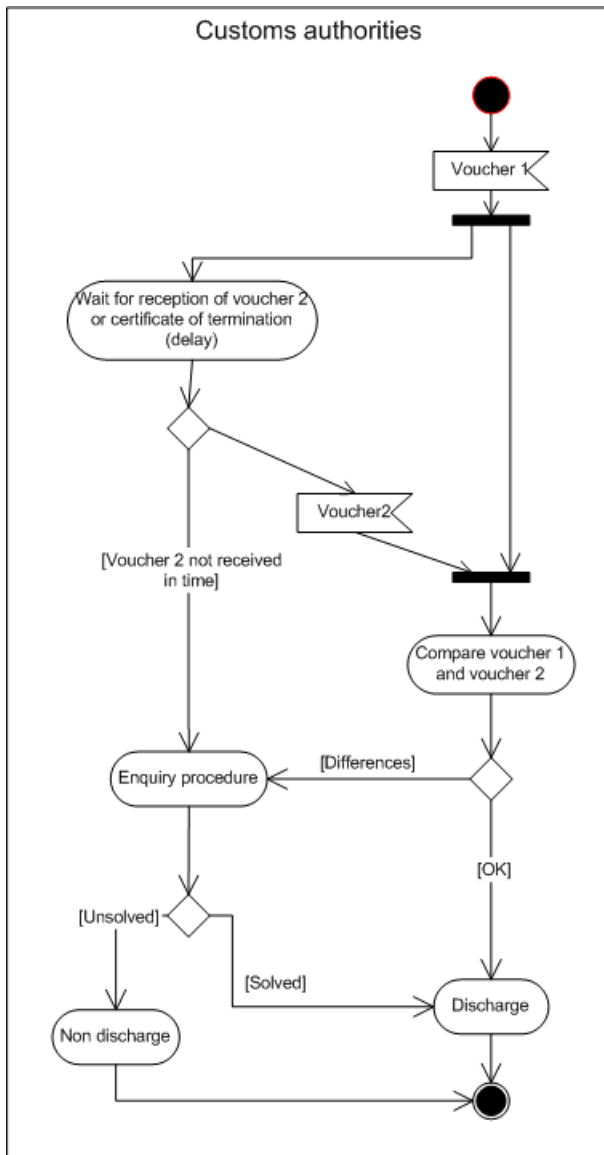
Customs authorities

Voucher 1

Wait for reception of voucher 2 or certificate of termination (delay)

Voucher2

[Voucher 2 not received in time]

Compare voucher 1 and voucher 2

[Differences]

Enquiry procedure

[OK]

[Unsolved]

[Solved]

Discharge

Non discharge